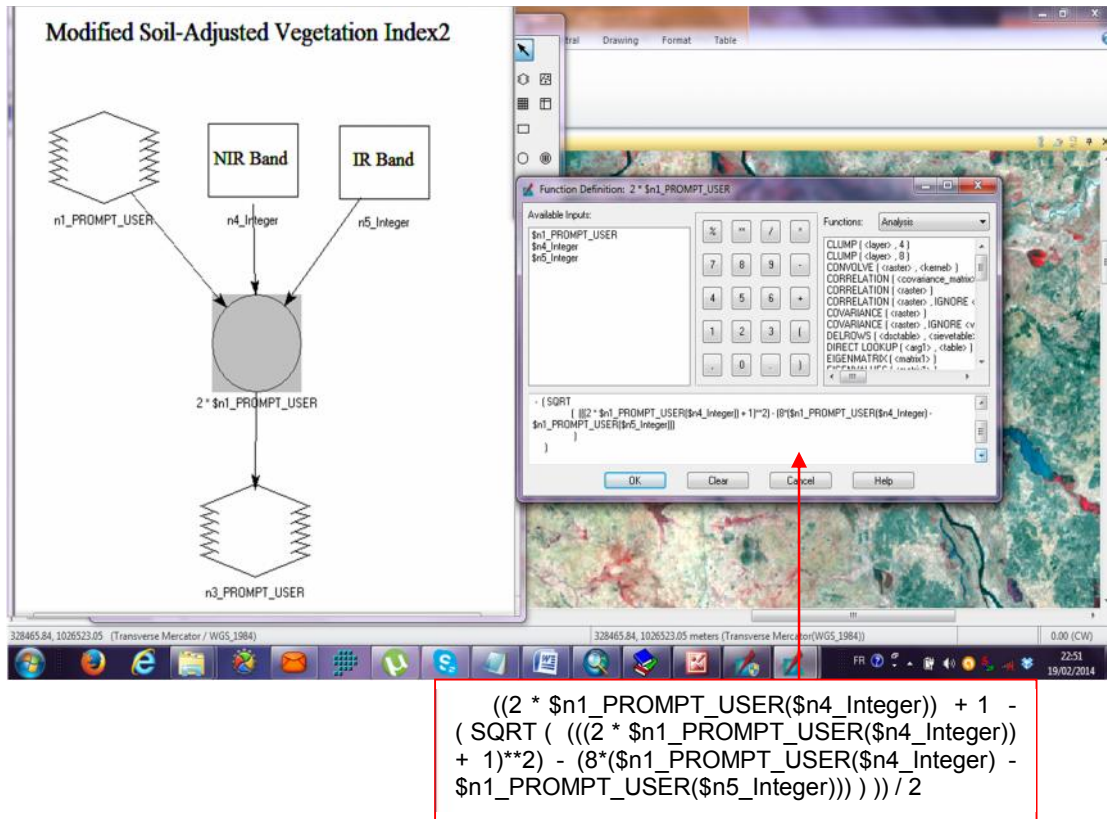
Modified Soil-Adjusted Vegetation Index2

NIR Band

IR Band

n1_PROMPT_USER

n4_Integer

n5_Integer

2 * $n1_PROMPT_USER

n3_PROMPT_USER

tral Drawing Format Table

Function Definition: 2 * $n1_PROMPT_USER

Available Inputs:

$n1_PROMPT_USER
$n4_Integer
$n5_Integer

% ** / *
7 8 9 -
4 5 6 +
1 2 3 (
. 0 , )

Functions: Analysis

CLUMP ( <layer> , 4 )
CLUMP ( <layer> , 8 )
CONVOLVE ( <raster> , <kernel> )
CORRELATION ( <covariance_matrix>
CORRELATION ( <raster> )
CORRELATION ( <raster> , IGNORE <
COVARIANCE ( <raster> )
COVARIANCE ( <raster> , IGNORE <v
DELROWS ( <dsctable> , <sievetable>
DIRECT LOOKUP ( <arg1> , <table> )
EIGENMATRIX ( <matrix1> )

- ( SQRT
( (((2 * $n1_PROMPT_USER($n4_Integer)) + 1)**2) - (8*($n1_PROMPT_USER($n4_Integer) - $n1_PROMPT_USER($n5_Integer)))
)
)

OK Clear Cancel Help

328465.84, 1026523.05 (Transverse Mercator / WGS_1984)

328465.84, 1026523.05 meters (Transverse Mercator(WGS_1984))

0.00 (CW)

FR

22:51
19/02/2014

((2 * $n1_PROMPT_USER($n4_Integer)) + 1 - ( SQRT ( (((2 * $n1_PROMPT_USER($n4_Integer)) + 1)**2) - (8*($n1_PROMPT_USER($n4_Integer) - $n1_PROMPT_USER($n5_Integer))) ) )) / 2